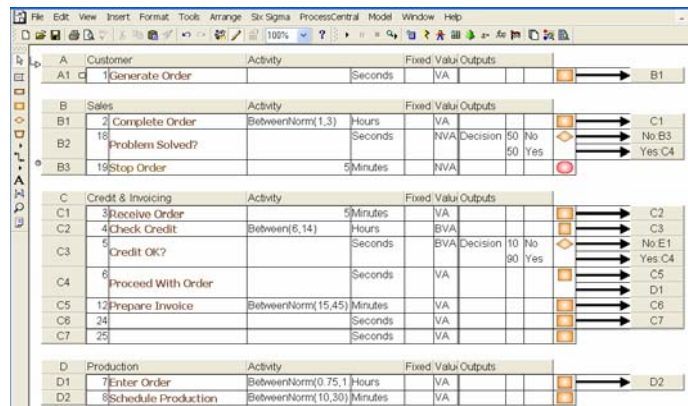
File Edit View Insert Format Tools Arrange Six Sigma ProcessCentral Model Window Help

100%

| A | Customer | Activity | | Fixed | Valu | Outputs | | | |
|---|---|---|---|---|---|---|---|---|---|
| A1 | 1 Generate Order | | Seconds | | VA | | | | B1 |

| B | Sales | Activity | | Fixed | Valu | Outputs | | | |
|---|---|---|---|---|---|---|---|---|---|
| B1 | 2 Complete Order | BetweenNorm(1,3) | Hours | | VA | | | | C1 |
| B2 | 18 Problem Solved? | | Seconds | | NVA | Decision | 50 / 50 | No / Yes | No:B3 / Yes:C4 |
| B3 | 19 Stop Order | 5 | Minutes | | NVA | | | | |

| C | Credit & Invoicing | Activity | | Fixed | Valu | Outputs | | | |
|---|---|---|---|---|---|---|---|---|---|
| C1 | 3 Receive Order | 5 | Minutes | | VA | | | | C2 |
| C2 | 4 Check Credit | Between(6,14) | Hours | | BVA | | | | C3 |
| C3 | 5 Credit OK? | | Seconds | | BVA | Decision | 10 / 90 | No / Yes | No:E1 / Yes:C4 |
| C4 | 6 Proceed With Order | | Seconds | | VA | | | | C5 / D1 |
| C5 | 12 Prepare Invoice | BetweenNorm(15,45) | Minutes | | VA | | | | C6 |
| C6 | 24 | | Seconds | | VA | | | | C7 |
| C7 | 25 | | Seconds | | VA | | | | |

| D | Production | Activity | | Fixed | Valu | Outputs | | | |
|---|---|---|---|---|---|---|---|---|---|
| D1 | 7 Enter Order | BetweenNorm(0.75,1 | Hours | | VA | | | | D2 |
| D2 | 8 Schedule Production | BetweenNorm(10,30) | Minutes | | VA | | | | |